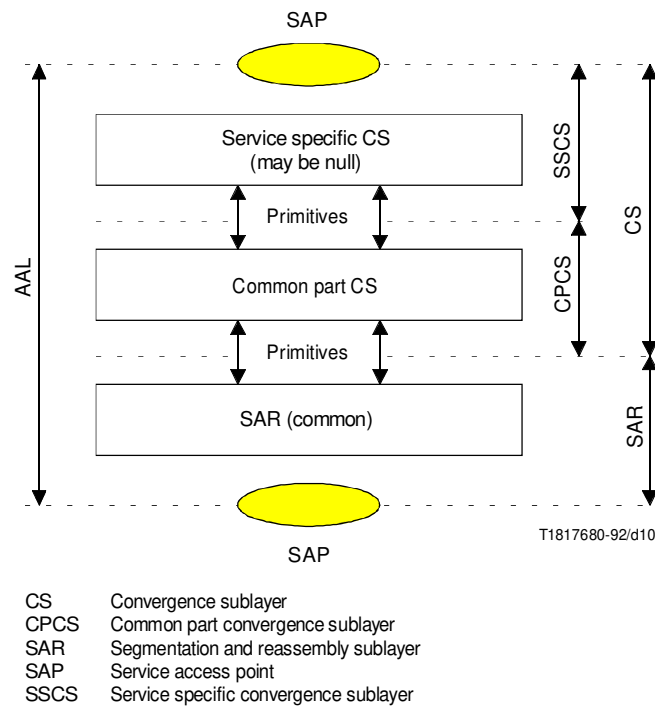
SAP

AAL

Service specific CS
(may be null)

Primitives

Common part CS

Primitives

SAR (common)

SSCS

CPCS

CS

SAR

SAP

T1817680-92/d10

CS Convergence sublayer
CPCS Common part convergence sublayer
SAR Segmentation and reassembly sublayer
SAP Service access point
SSCS Service specific convergence sublayer